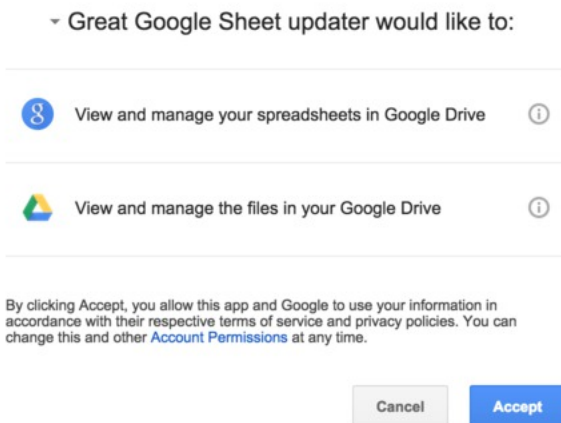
Great Google Sheet updater would like to:

8 View and manage your spreadsheets in Google Drive

View and manage the files in your Google Drive

By clicking Accept, you allow this app and Google to use your information in accordance with their respective terms of service and privacy policies. You can change this and other Account Permissions at any time.

Cancel

Accept